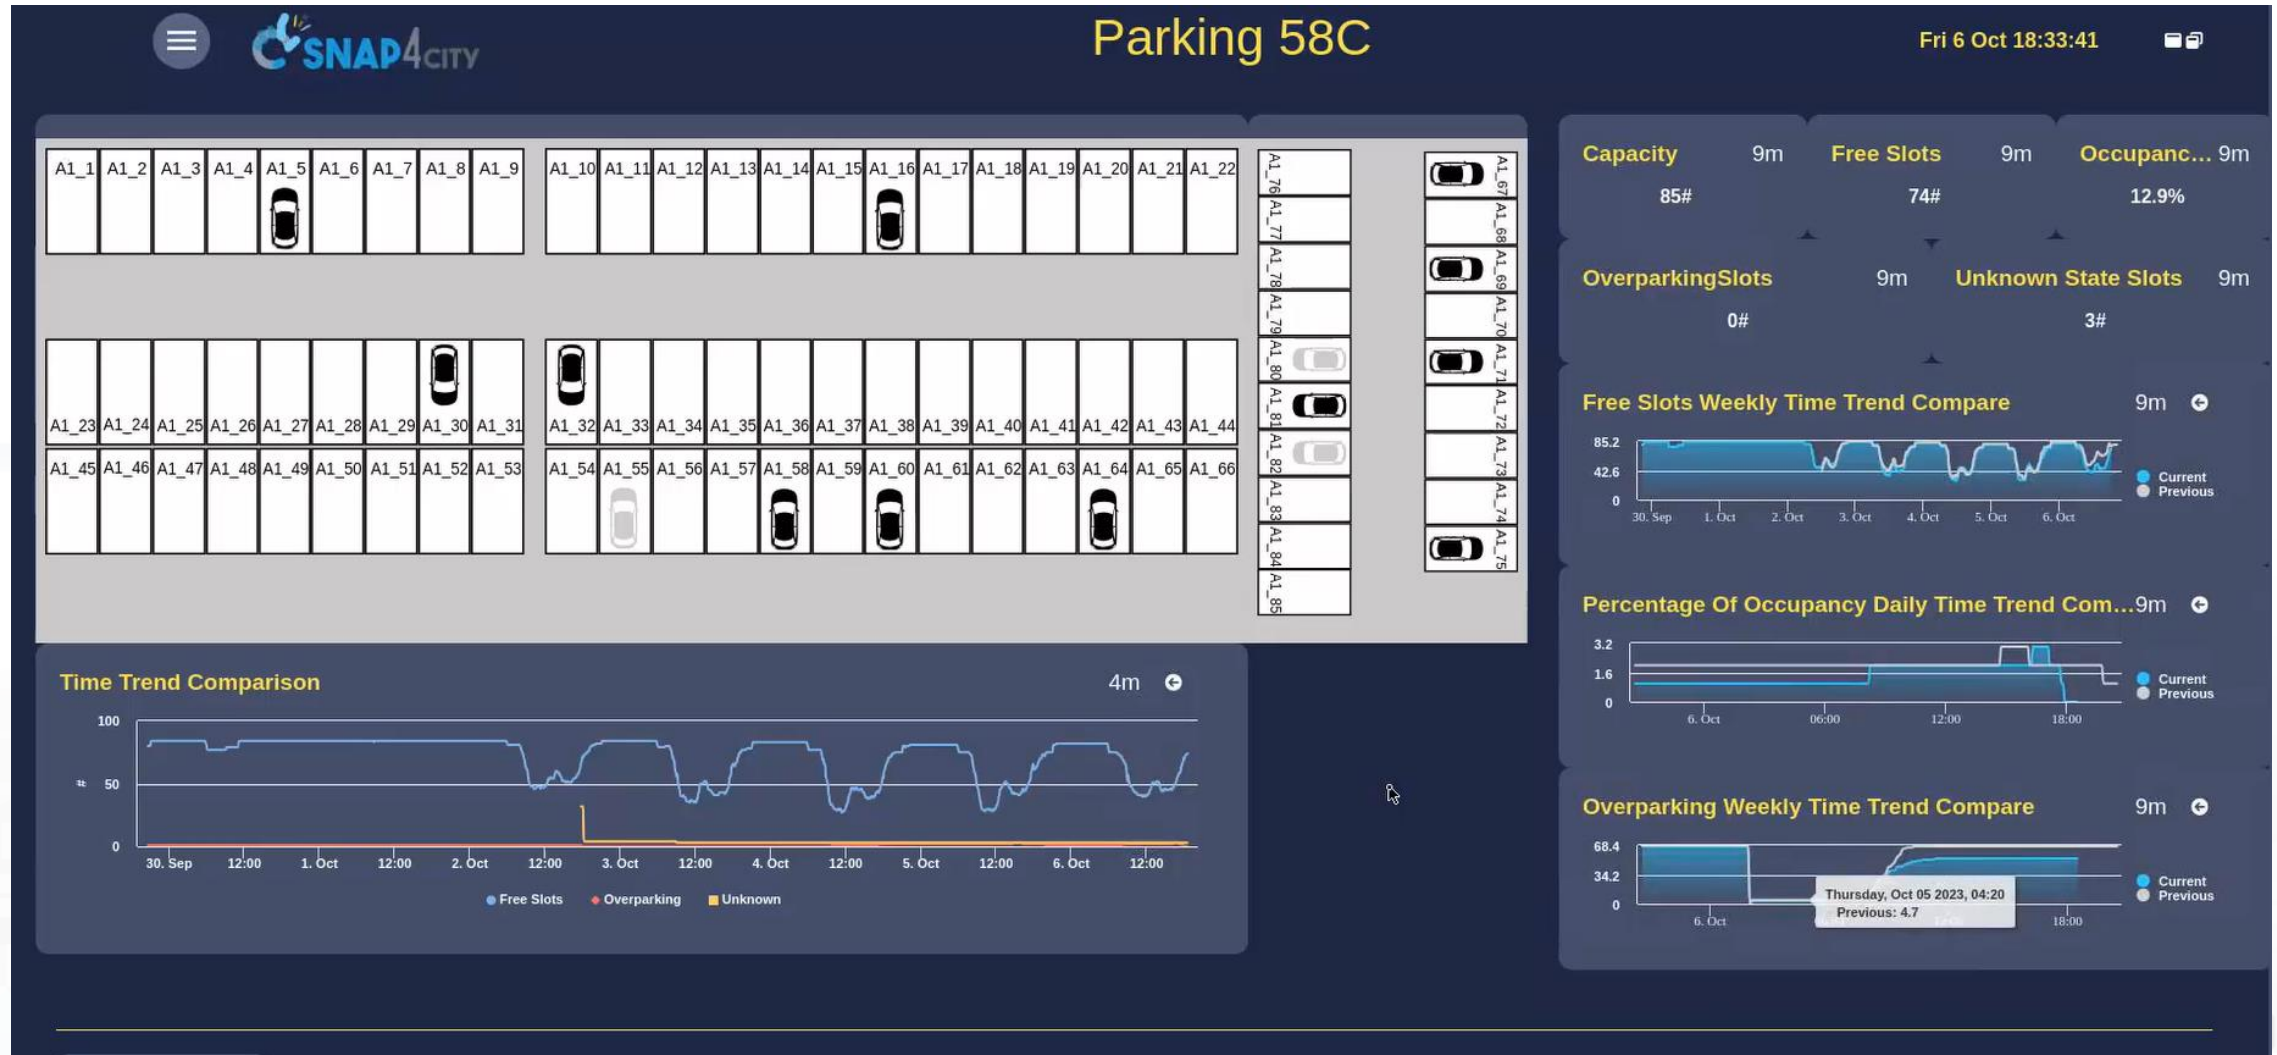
SNAP4CITY

Parking 58C

Fri 6 Oct 18:33:41

A1_1 A1_2 A1_3 A1_4 A1_5 A1_6 A1_7 A1_8 A1_9 A1_10 A1_11 A1_12 A1_13 A1_14 A1_15 A1_16 A1_17 A1_18 A1_19 A1_20 A1_21 A1_22

A1_76 A1_77 A1_78 A1_79 A1_80 A1_81 A1_82 A1_83 A1_84 A1_85

A1_67 A1_68 A1_69 A1_70 A1_71 A1_72 A1_73 A1_74 A1_75

A1_23 A1_24 A1_25 A1_26 A1_27 A1_28 A1_29 A1_30 A1_31 A1_32 A1_33 A1_34 A1_35 A1_36 A1_37 A1_38 A1_39 A1_40 A1_41 A1_42 A1_43 A1_44

A1_45 A1_46 A1_47 A1_48 A1_49 A1_50 A1_51 A1_52 A1_53 A1_54 A1_55 A1_56 A1_57 A1_58 A1_59 A1_60 A1_61 A1_62 A1_63 A1_64 A1_65 A1_66

Capacity 9m
85#

Free Slots 9m
74#

Occupanc... 9m
12.9%

OverparkingSlots 9m
0#

Unknown State Slots 9m
3#

Free Slots Weekly Time Trend Compare 9m
85.2
42.6
0
30. Sep 1. Oct 2. Oct 3. Oct 4. Oct 5. Oct 6. Oct
Current
Previous

Percentage Of Occupancy Daily Time Trend Com... 9m
3.2
1.6
0
6. Oct 06:00 12:00 18:00
Current
Previous

Overparking Weekly Time Trend Compare 9m
68.4
34.2
0
6. Oct 18:00
Thursday, Oct 05 2023, 04:20
Previous: 4.7
Current
Previous

Time Trend Comparison 4m
100
# 50
0
30. Sep 12:00 1. Oct 12:00 2. Oct 12:00 3. Oct 12:00 4. Oct 12:00 5. Oct 12:00 6. Oct 12:00
Free Slots Overparking Unknown